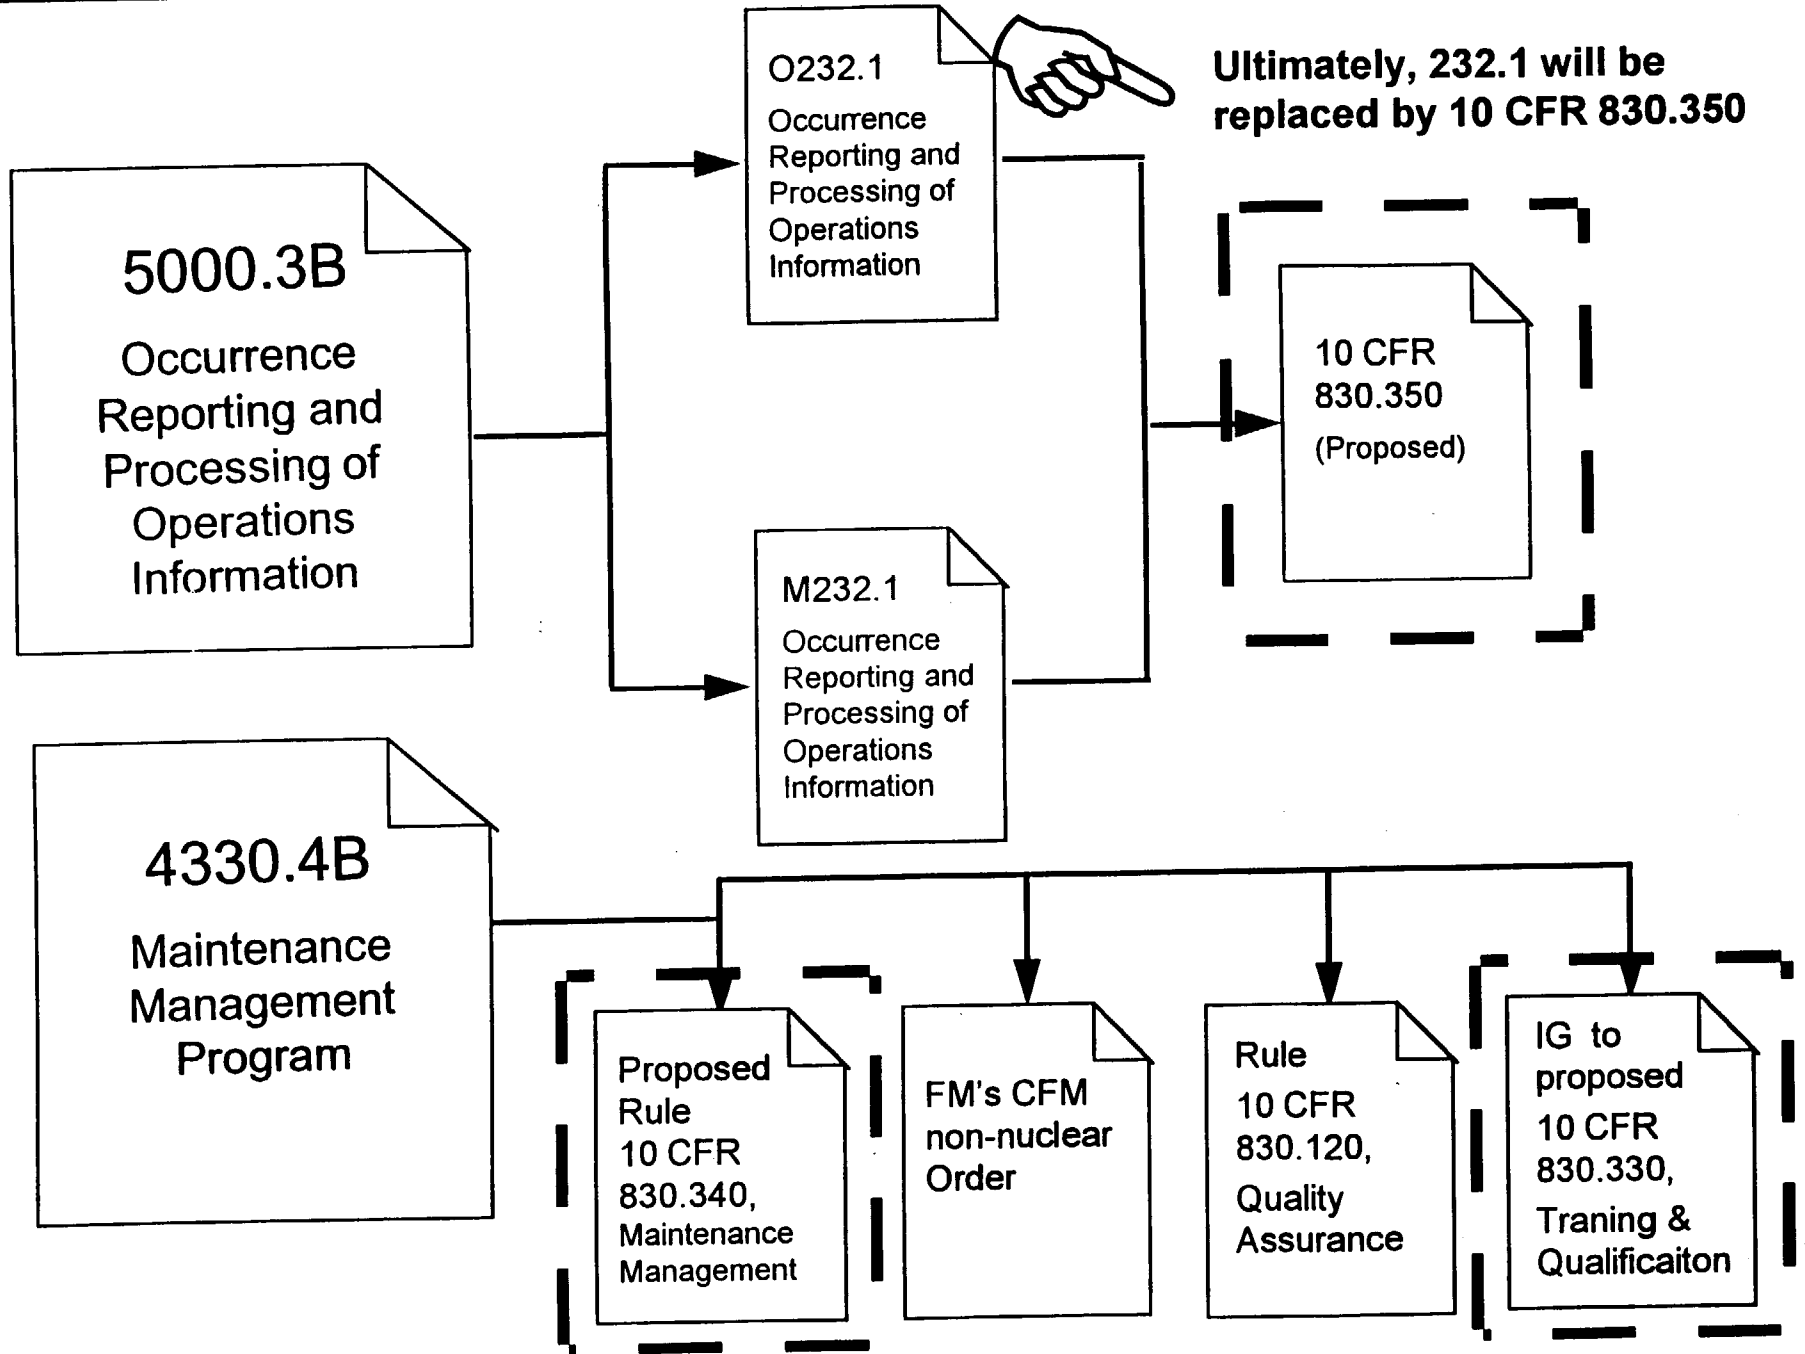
O232.1
Occurrence Reporting and Processing of Operations Information

Ultimately, 232.1 will be replaced by 10 CFR 830.350

5000.3B
Occurrence Reporting and Processing of Operations Information

10 CFR 830.350
(Proposed)

M232.1
Occurrence Reporting and Processing of Operations Information

4330.4B
Maintenance Management Program

Proposed Rule
10 CFR 830.340,
Maintenance Management

FM's CFM non-nuclear Order

Rule
10 CFR 830.120,
Quality Assurance

IG to proposed
10 CFR 830.330,
Traning & Qualificaiton